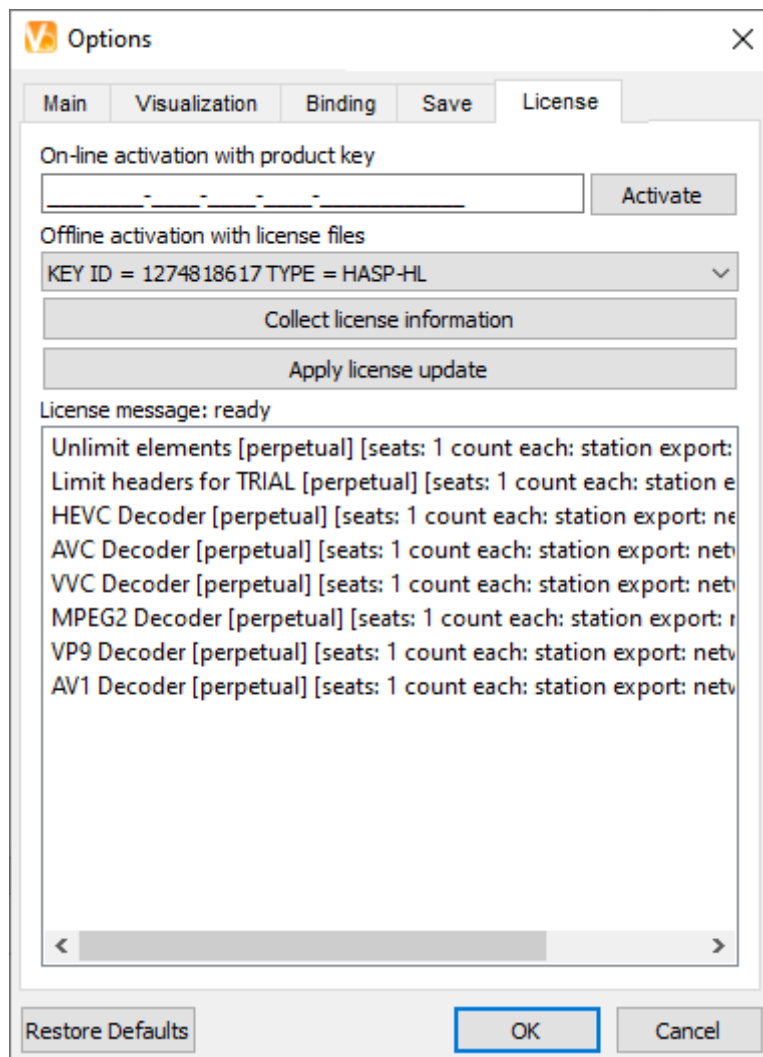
Options

Main | Visualization | Binding | Save | License

On-line activation with product key

________-____-____-____-___________

Activate

Offline activation with license files

KEY ID = 1274818617 TYPE = HASP-HL

Collect license information

Apply license update

License message: ready

Unlimit elements [perpetual] [seats: 1 count each: station export:
Limit headers for TRIAL [perpetual] [seats: 1 count each: station e
HEVC Decoder [perpetual] [seats: 1 count each: station export: ne
AVC Decoder [perpetual] [seats: 1 count each: station export: netv
VVC Decoder [perpetual] [seats: 1 count each: station export: netv
MPEG2 Decoder [perpetual] [seats: 1 count each: station export: r
VP9 Decoder [perpetual] [seats: 1 count each: station export: netv
AV1 Decoder [perpetual] [seats: 1 count each: station export: netv

Restore Defaults

OK

Cancel